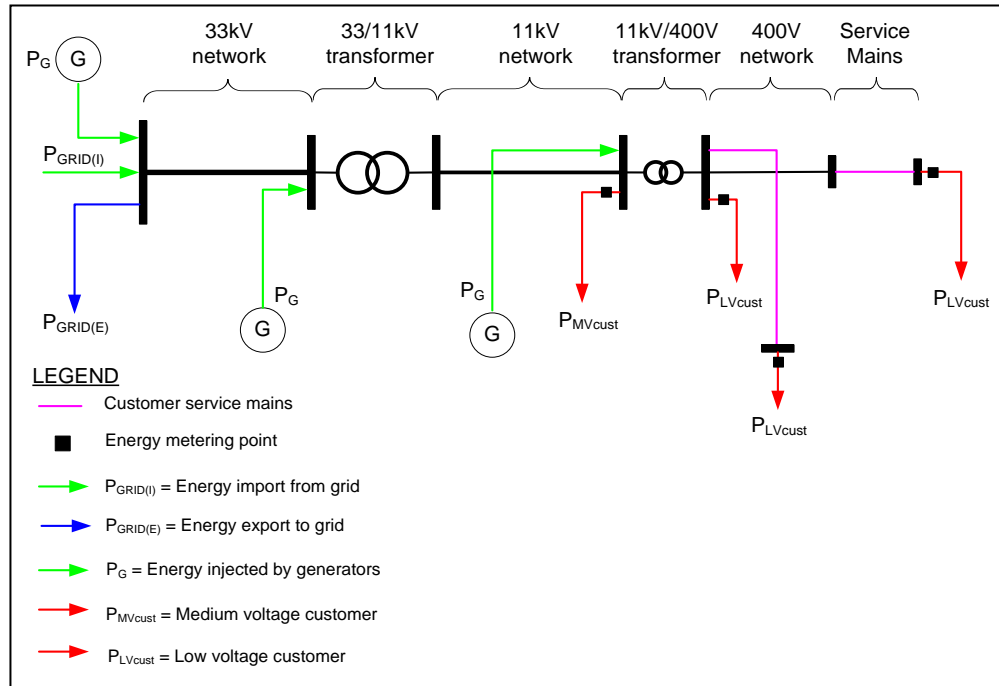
33kV network

33/11kV transformer

11kV network

11kV/400V transformer

400V network

Service Mains

$P_G$ G

$P_{GRID(I)}$

$P_{GRID(E)}$

$P_G$

G

$P_G$

G

$P_{MVcust}$

$P_{LVcust}$

$P_{LVcust}$

$P_{LVcust}$

LEGEND

Customer service mains

Energy metering point

$P_{GRID(I)}$ = Energy import from grid

$P_{GRID(E)}$ = Energy export to grid

$P_G$ = Energy injected by generators

$P_{MVcust}$ = Medium voltage customer

$P_{LVcust}$ = Low voltage customer